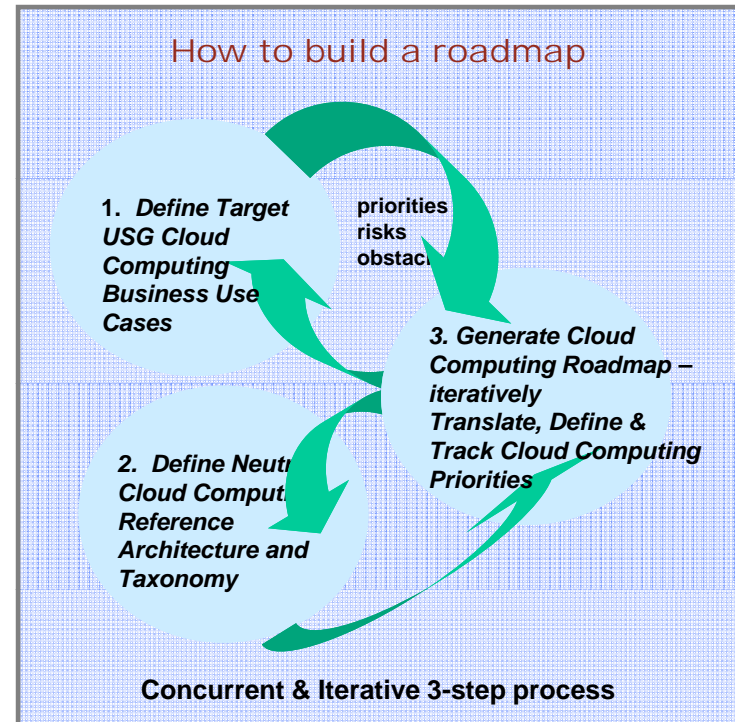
How to build a roadmap

1. Define Target USG Cloud Computing Business Use Cases

priorities
risks
obstac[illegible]

3. Generate Cloud Computing Roadmap – iteratively Translate, Define & Track Cloud Computing Priorities

2. Define Neutr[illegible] Cloud Comput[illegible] Reference Architecture and Taxonomy

Concurrent & Iterative 3-step process